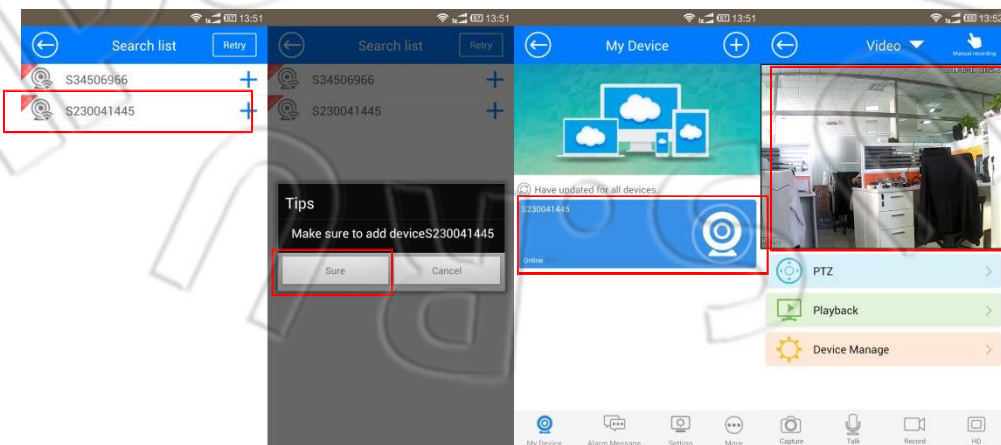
13:51
Search list
Retry
S34506966
S230041445

13:51
Search list
Retry
S34506966
S230041445
Tips
Make sure to add deviceS230041445
Sure
Cancel

13:51
My Device
Have updated for all devices
S230041445
Online
My Device
Alarm Message
Setting
More

13:52
Video
Manual recording
PTZ
Playback
Device Manage
Capture
Talk
Record
HD